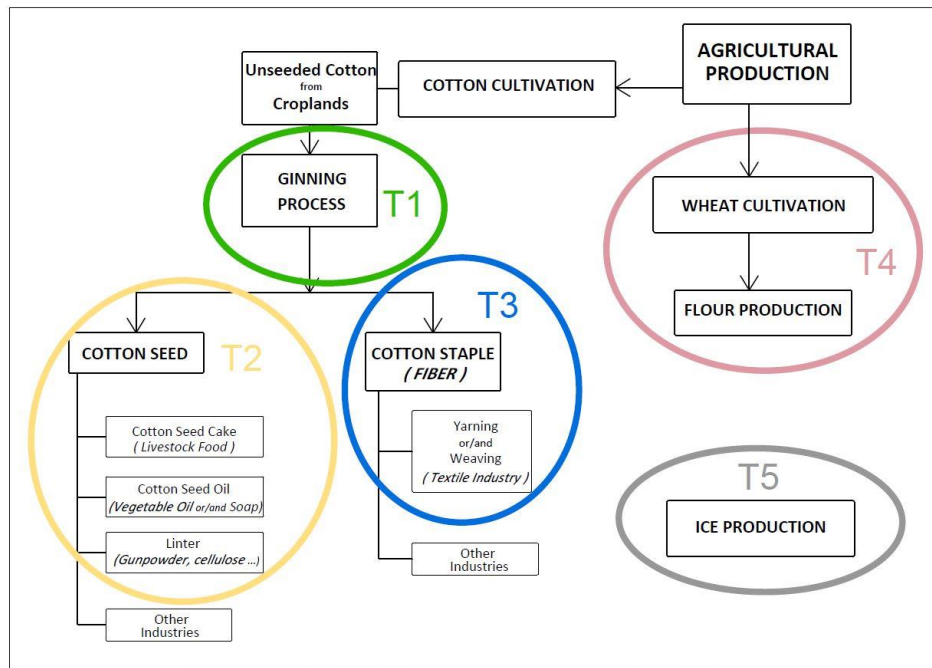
AGRICULTURAL PRODUCTION

COTTON CULTIVATION

Unseeded Cotton from Croplands

GINNING PROCESS

T1

WHEAT CULTIVATION

T4

FLOUR PRODUCTION

T3

COTTON SEED

T2

COTTON STAPLE ( FIBER )

Cotton Seed Cake ( Livestock Food )

Yarning or/and Weaving ( Textile Industry )

Cotton Seed Oil (Vegetable Oil or/and Soap)

T5

ICE PRODUCTION

Linter (Gunpowder, cellulose ...)

Other Industries

Other Industries